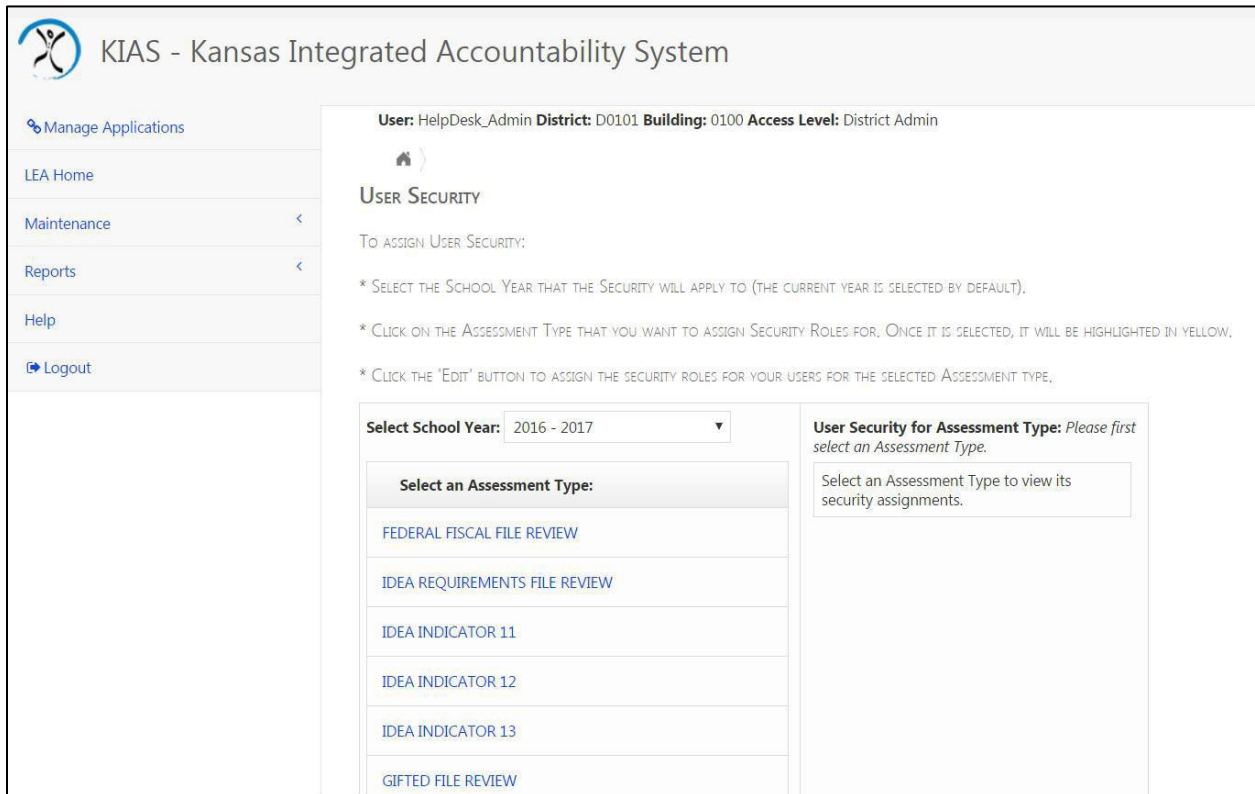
KIAS - Kansas Integrated Accountability System

Manage Applications

LEA Home

Maintenance

Reports

Help

Logout

User: HelpDesk_Admin District: D0101 Building: 0100 Access Level: District Admin

User Security

To assign User Security:

* Select the School Year that the Security will apply to (the current year is selected by default).

* Click on the Assessment Type that you want to assign Security Roles for. Once it is selected, it will be highlighted in yellow.

* Click the 'Edit' button to assign the security roles for your users for the selected Assessment type.

Select School Year: 2016 - 2017

Select an Assessment Type:

FEDERAL FISCAL FILE REVIEW

IDEA REQUIREMENTS FILE REVIEW

IDEA INDICATOR 11

IDEA INDICATOR 12

IDEA INDICATOR 13

GIFTED FILE REVIEW

User Security for Assessment Type: Please first select an Assessment Type.

Select an Assessment Type to view its security assignments.